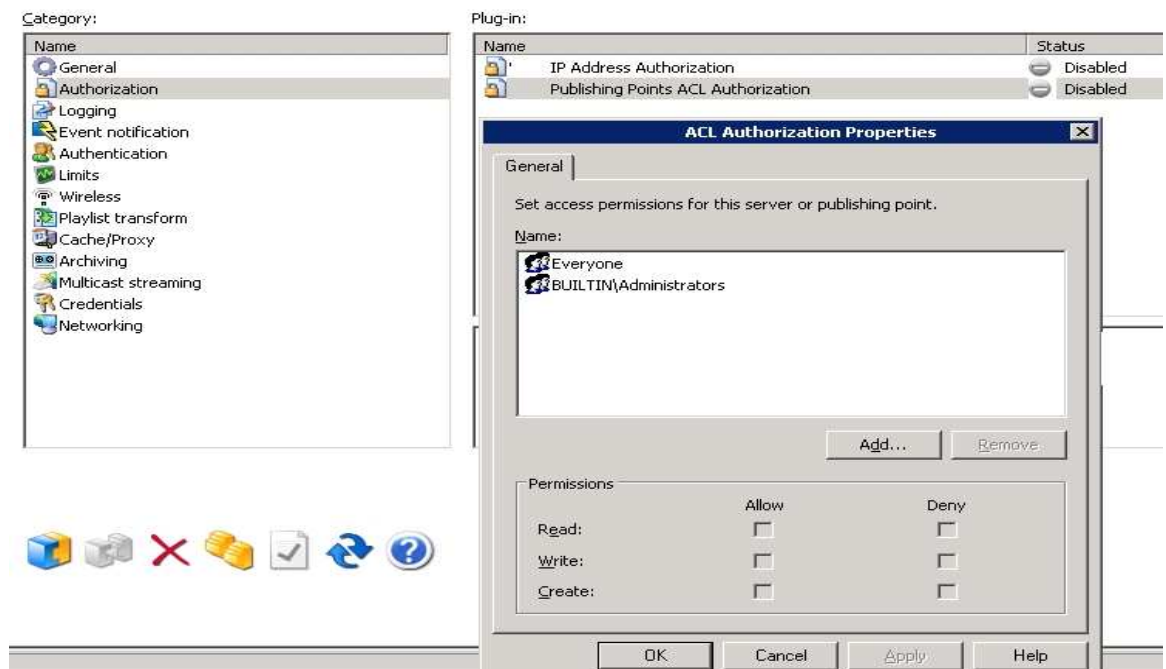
Category:

Name
General
Authorization
Logging
Event notification
Authentication
Limits
Wireless
Playlist transform
Cache/Proxy
Archiving
Multicast streaming
Credentials
Networking

Plug-in:

| Name | Status |
|---|---|
| IP Address Authorization | Disabled |
| Publishing Points ACL Authorization | Disabled |

ACL Authorization Properties

General

Set access permissions for this server or publishing point.

Name:

Everyone
BUILTIN\Administrators

Add...
Remove

Permissions

| | Allow | Deny |
|---|---|---|
| Read: | | |
| Write: | | |
| Create: | | |

OK
Cancel
Apply
Help